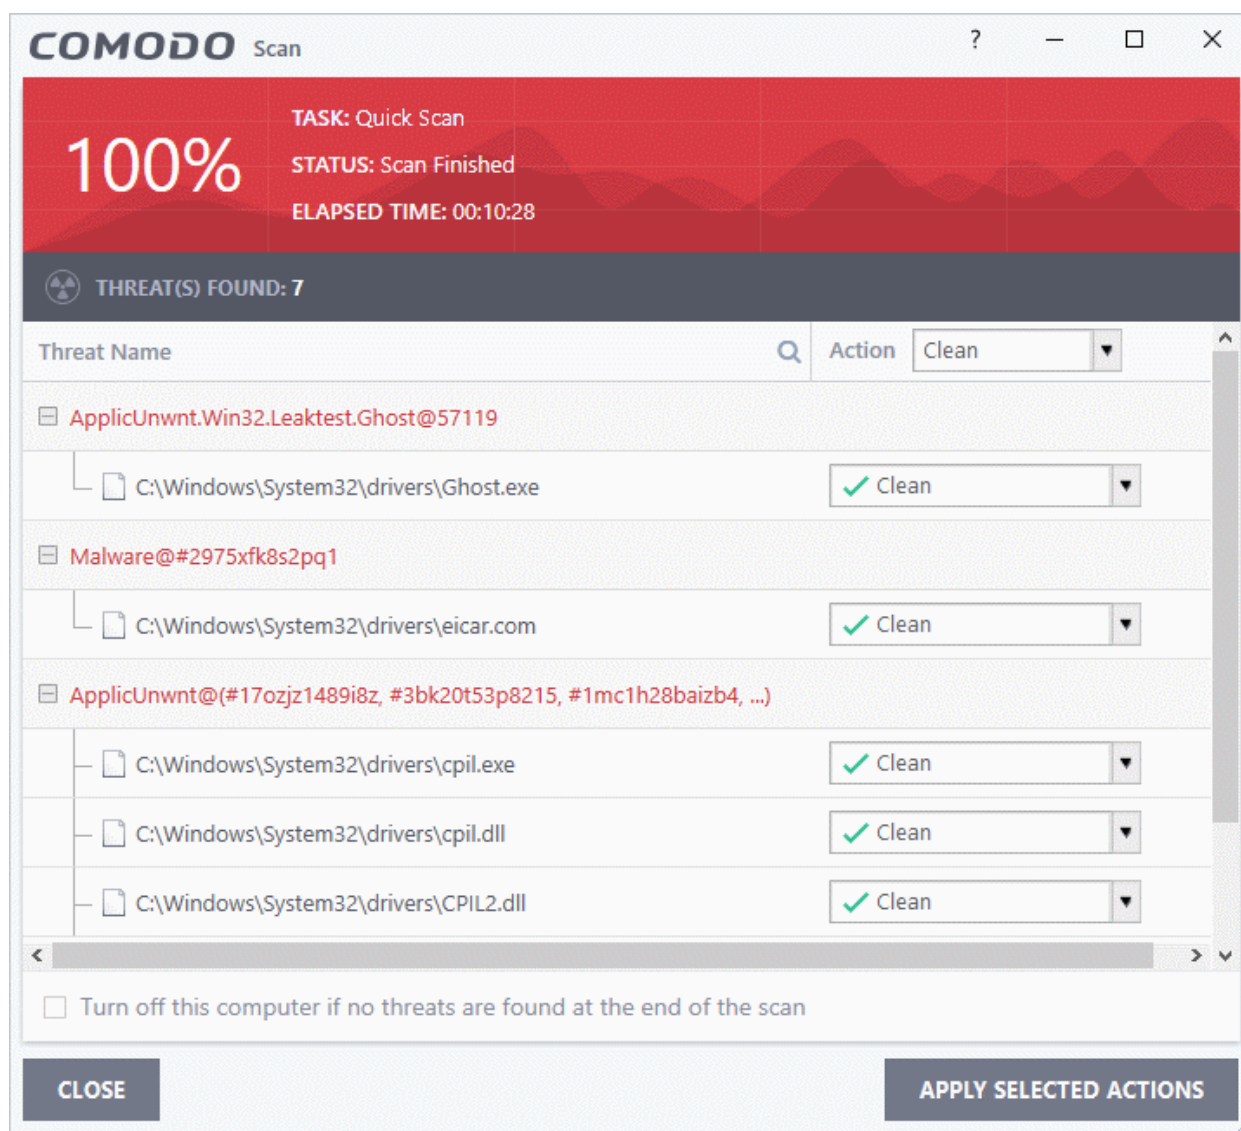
COMODO Scan

? — ☐ ✕

100%

TASK: Quick Scan
STATUS: Scan Finished
ELAPSED TIME: 00:10:28

THREAT(S) FOUND: 7

| Threat Name | Action: Clean |
|---|---|
| ApplicUnwnt.Win32.Leaktest.Ghost@57119 | |
| C:\Windows\System32\drivers\Ghost.exe | Clean |
| Malware@#2975xfk8s2pq1 | |
| C:\Windows\System32\drivers\eicar.com | Clean |
| ApplicUnwnt@(#17ozjz1489i8z, #3bk20t53p8215, #1mc1h28baizb4, ...) | |
| C:\Windows\System32\drivers\cpil.exe | Clean |
| C:\Windows\System32\drivers\cpil.dll | Clean |
| C:\Windows\System32\drivers\CPIL2.dll | Clean |

Turn off this computer if no threats are found at the end of the scan

CLOSE

APPLY SELECTED ACTIONS